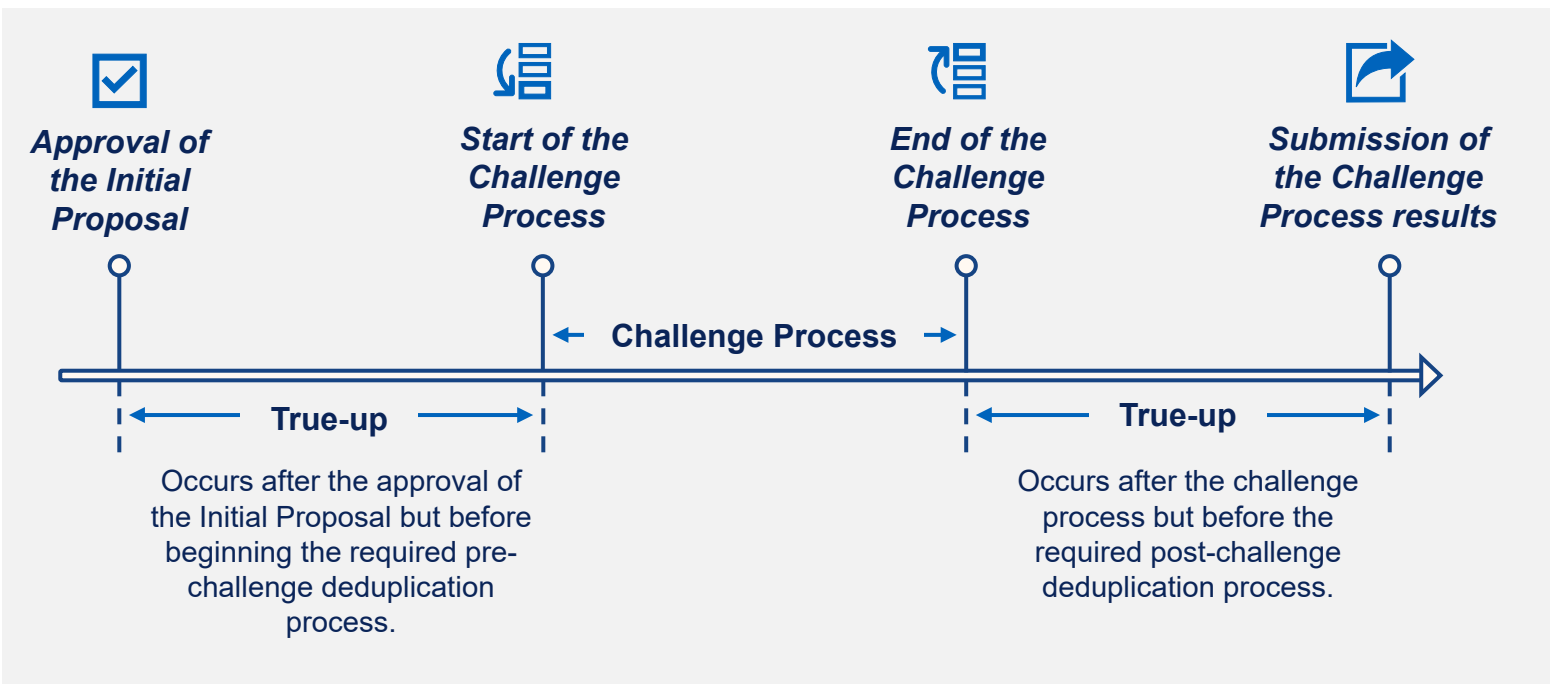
Approval of the Initial Proposal

Start of the Challenge Process

End of the Challenge Process

Submission of the Challenge Process results

Challenge Process

True-up

Occurs after the approval of the Initial Proposal but before beginning the required pre-challenge deduplication process.

True-up

Occurs after the challenge process but before the required post-challenge deduplication process.